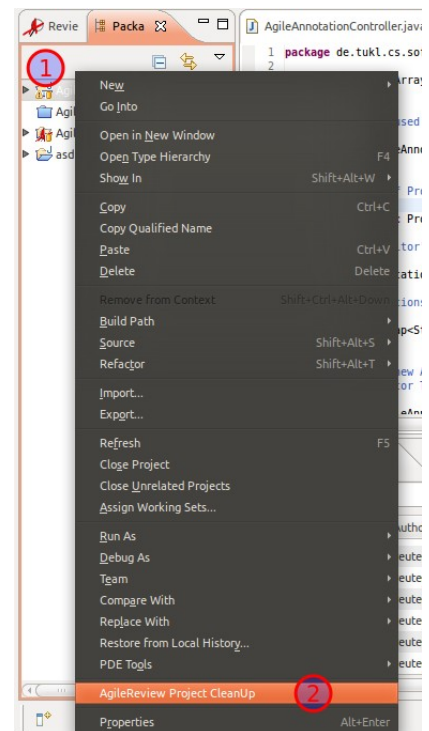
Revie Packa

AgileAnnotationController.java

1 package de.tukl.cs.so
2

1

Agil
Agil
Agil
asd

New
Go Into
Open in New Window
Open Type Hierarchy F4
Show In Shift+Alt+W
Copy Ctrl+C
Copy Qualified Name
Paste Ctrl+V
Delete Delete
Remove from Context Shift+Ctrl+Alt+Down
Build Path
Source Shift+Alt+S
Refactor Shift+Alt+T
Import...
Export...
Refresh F5
Close Project
Close Unrelated Projects
Assign Working Sets...
Run As
Debug As
Team
Compare With
Replace With
Restore from Local History...
PDE Tools
AgileReview Project CleanUp
Properties Alt+Enter

2